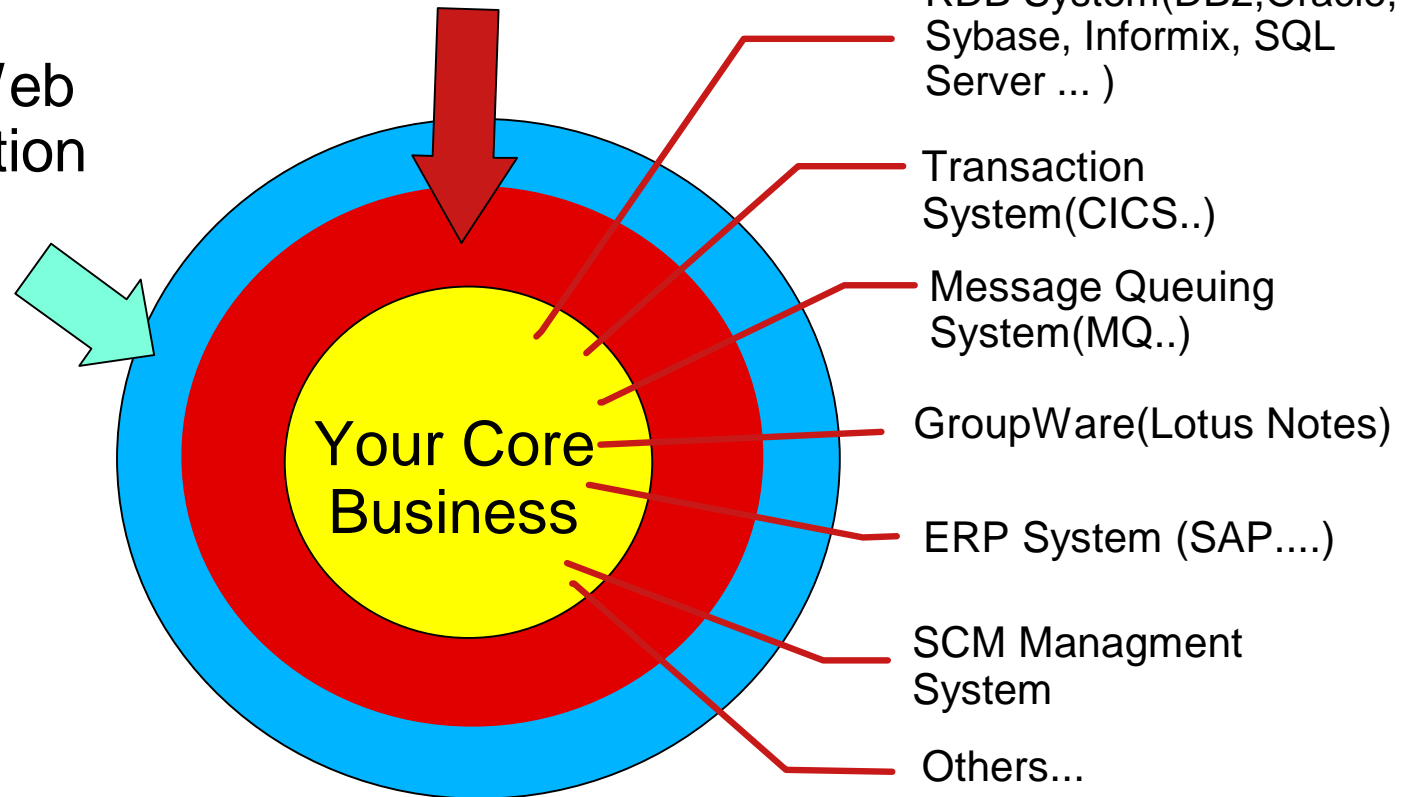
Web
tion

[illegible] Sybase, Informix, SQL Server ... )

Transaction System(CICS..)

Message Queuing System(MQ..)

GroupWare(Lotus Notes)

ERP System (SAP....)

SCM Managment System

Others...

Your Core Business